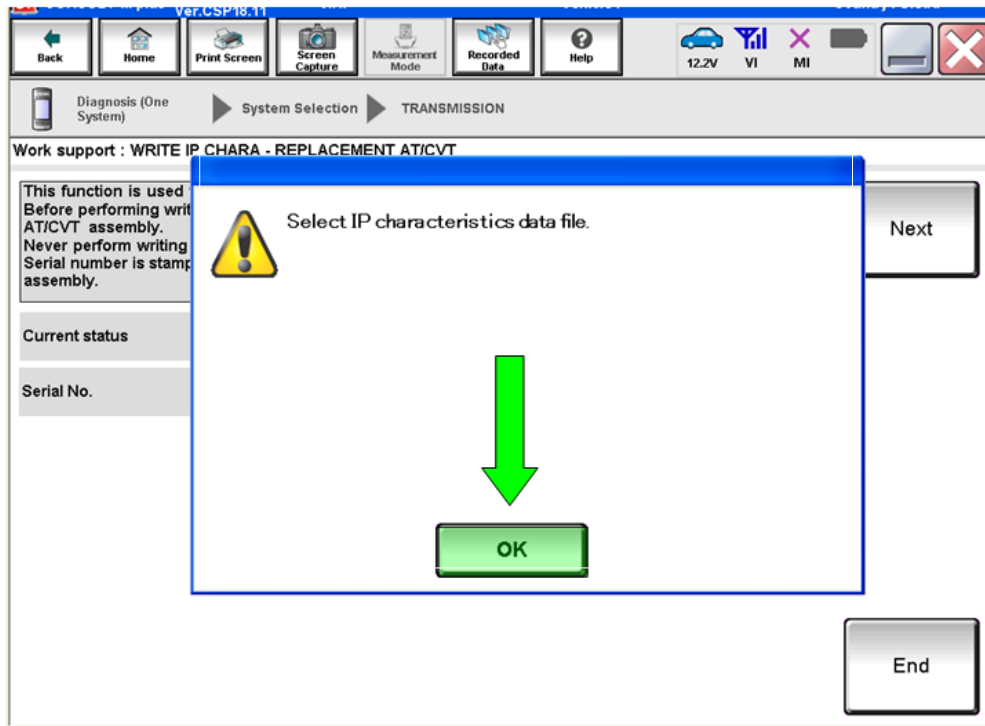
Ver.CSP18.11

Back
Home
Print Screen
Screen Capture
Measurement Mode
Recorded Data
Help
12.2V
VI
MI

Diagnosis (One System)
System Selection
TRANSMISSION

Work support : WRITE IP CHARA - REPLACEMENT AT/CVT

This function is used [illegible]
Before performing writ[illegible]
AT/CVT assembly.
Never perform writing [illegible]
Serial number is stamp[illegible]
assembly.

Next

Current status

Serial No.

Select IP characteristics data file.

OK

End